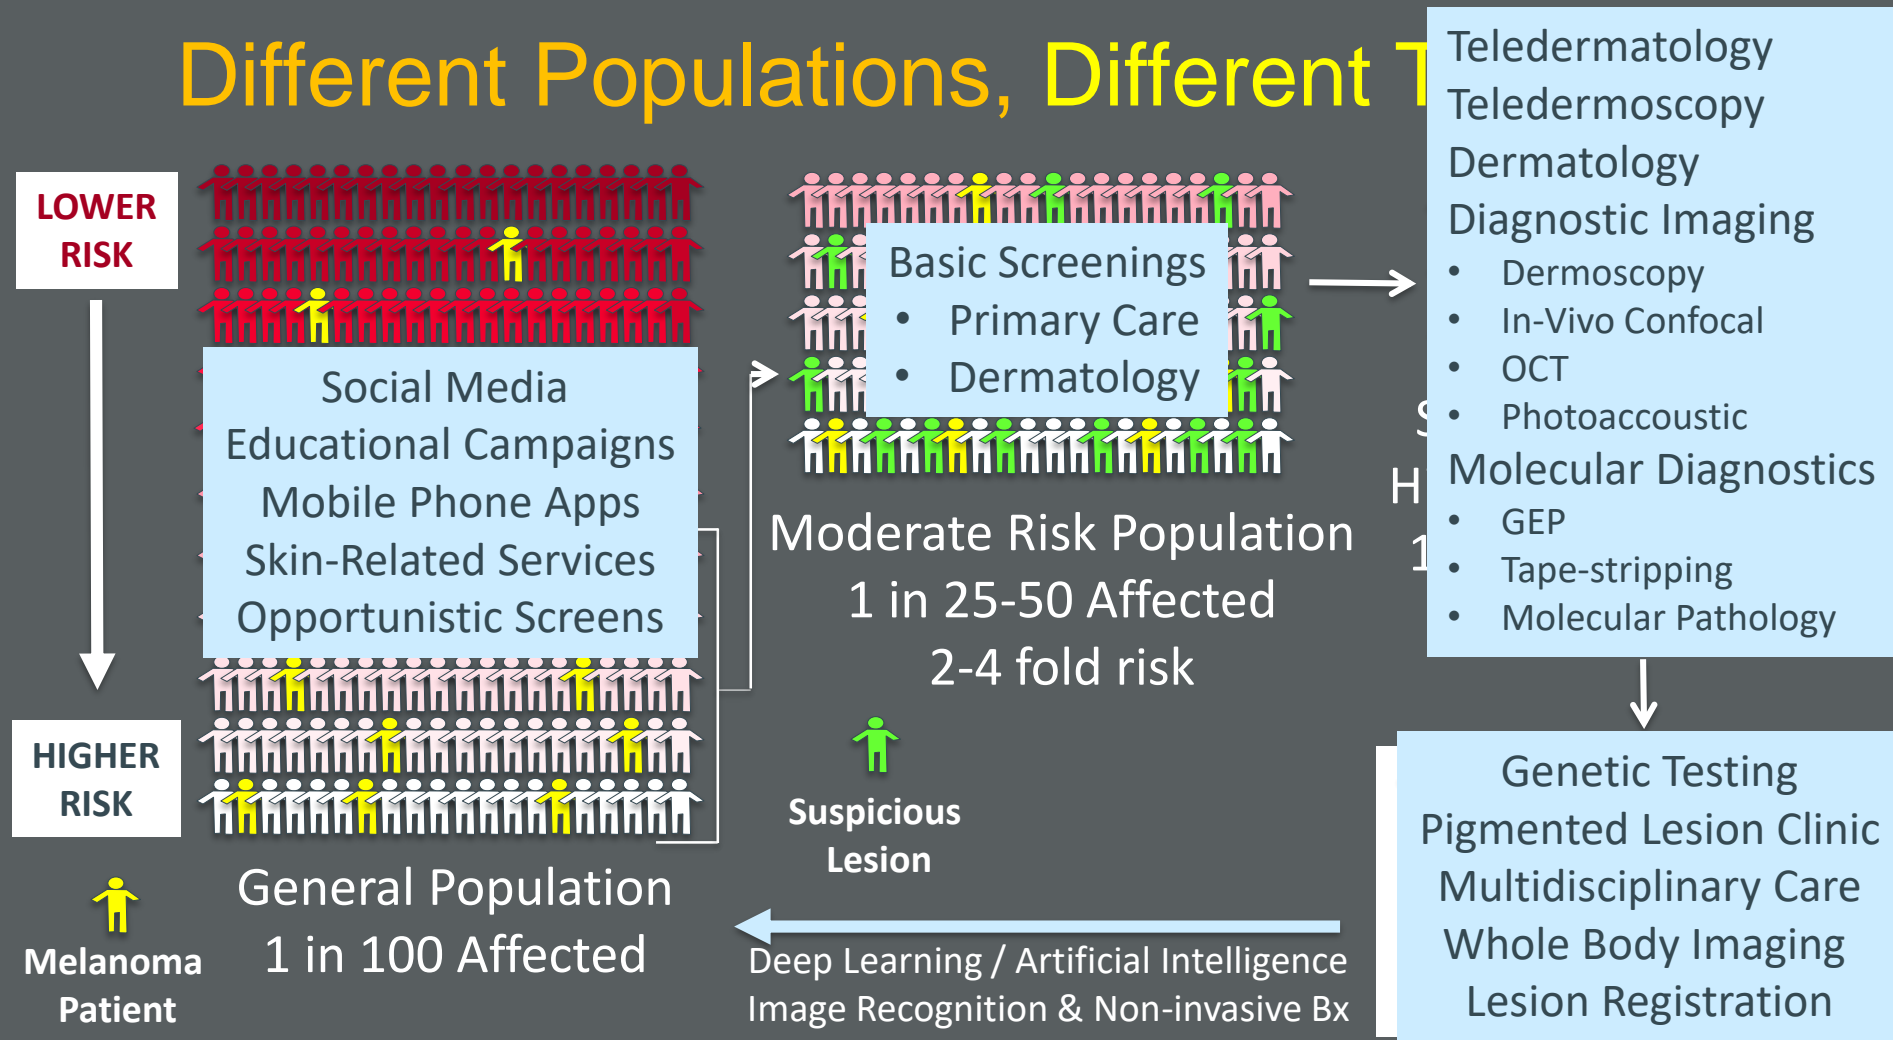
Different Populations, Different T

LOWER RISK

HIGHER RISK

Social Media
Educational Campaigns
Mobile Phone Apps
Skin-Related Services
Opportunistic Screens

General Population
1 in 100 Affected

Melanoma Patient

Basic Screenings
• Primary Care
• Dermatology

Moderate Risk Population
1 in 25-50 Affected
2-4 fold risk

Suspicious Lesion

Teledermatology
Teledermoscopy
Dermatology
Diagnostic Imaging
• Dermoscopy
• In-Vivo Confocal
• OCT
• Photoaccoustic
Molecular Diagnostics
• GEP
• Tape-stripping
• Molecular Pathology

S
H
1

Genetic Testing
Pigmented Lesion Clinic
Multidisciplinary Care
Whole Body Imaging
Lesion Registration

Deep Learning / Artificial Intelligence
Image Recognition & Non-invasive Bx